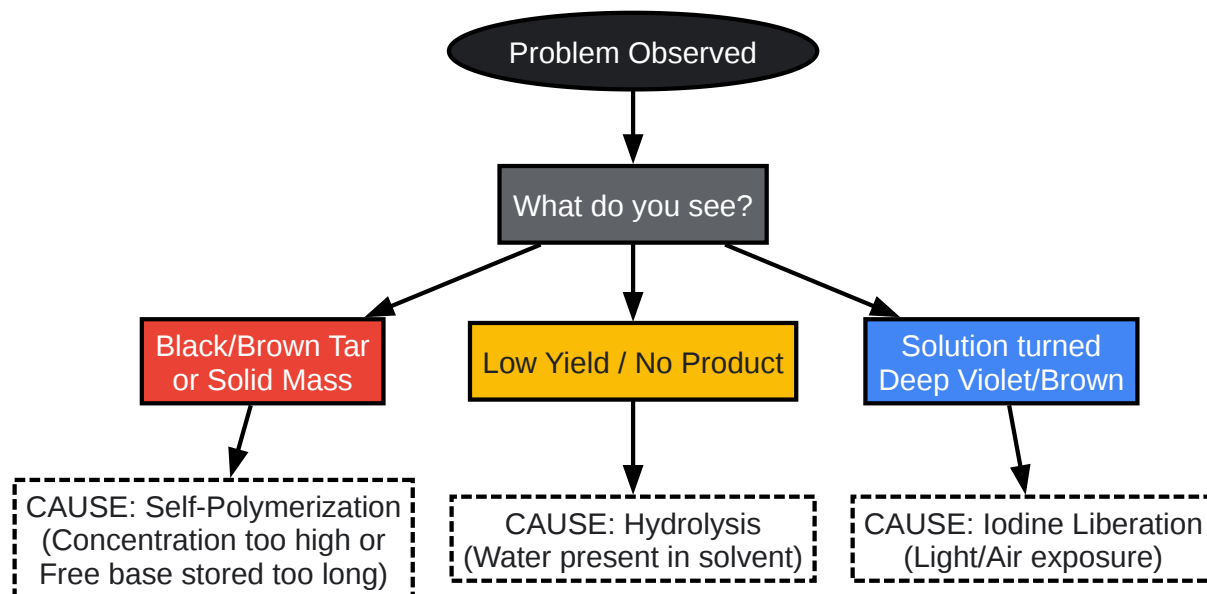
Problem Observed

What do you see?

Black/Brown Tar or Solid Mass

Low Yield / No Product

Solution turned Deep Violet/Brown

CAUSE: Self-Polymerization (Concentration too high or Free base stored too long)

CAUSE: Hydrolysis (Water present in solvent)

CAUSE: Iodine Liberation (Light/Air exposure)